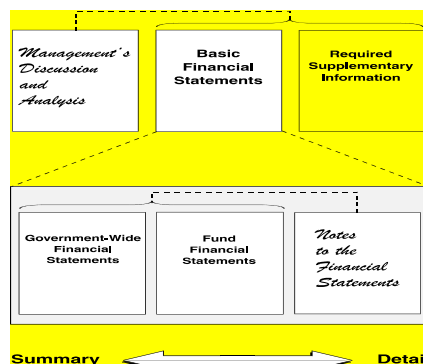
Management's Discussion and Analysis

Basic Financial Statements

Required Supplementary Information

Government-Wide Financial Statements

Fund Financial Statements

Notes to the Financial Statements

Summary

Detai